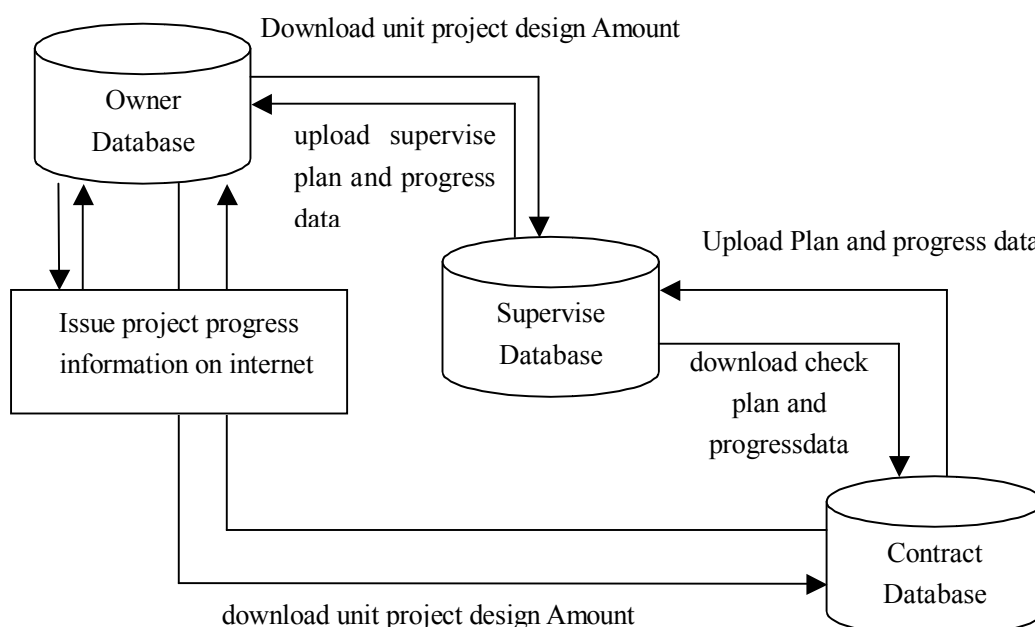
Download unit project design Amount

Owner Database

upload supervise plan and progress data

Upload Plan and progress data

Issue project progress information on internet

Supervise Database

download check plan and progressdata

Contract Database

download unit project design Amount